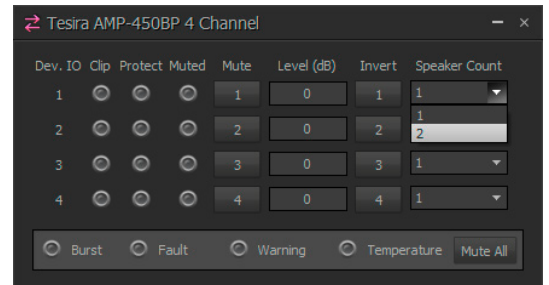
Tesira AMP-450BP 4 Channel

| Dev. IO | Clip | Protect | Muted | Mute | Level (dB) | Invert | Speaker Count |
|---|---|---|---|---|---|---|---|
| 1 | | | | 1 | 0 | 1 | 1 |
| | | | | | | | 1 |
| | | | | | | | 2 |
| 2 | | | | 2 | 0 | 2 | |
| 3 | | | | 3 | 0 | 3 | 1 |
| 4 | | | | 4 | 0 | 4 | 1 |

Burst Fault Warning Temperature Mute All